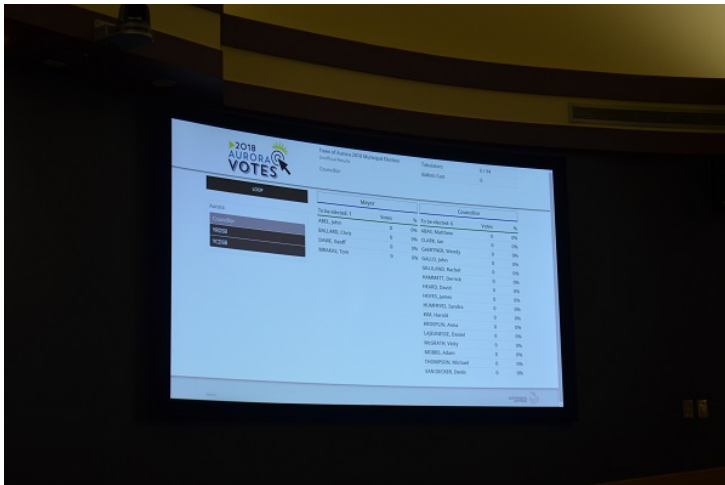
2018 AURORA VOTES

Town of Aurora 2018 Municipal Election
Unofficial Results

Councillor

Tabulators: 0 / 36
Ballots Cast: 0

Mayor

To be elected: 1 | Votes | %
ABEL, John | 0 | 0%
BALLARD, Chris | 0 | 0%
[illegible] | 0 | 0%
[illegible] | 0 | 0%

Councillor

To be elected: 6 | Votes | %
ABEL, Matthew | 0 | 0%
CLARK, Ian | 0 | 0%
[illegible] | 0 | 0%
GALLO, John | 0 | 0%
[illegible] | 0 | 0%
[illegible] | 0 | 0%
HEARD, David | 0 | 0%
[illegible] | 0 | 0%
HUMFRYES, Sandra | 0 | 0%
KIM, Harold | 0 | 0%
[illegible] | 0 | 0%
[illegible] | 0 | 0%
McGRATH, Vicky | 0 | 0%
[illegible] | 0 | 0%
THOMPSON, Michael | 0 | 0%
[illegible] | 0 | 0%